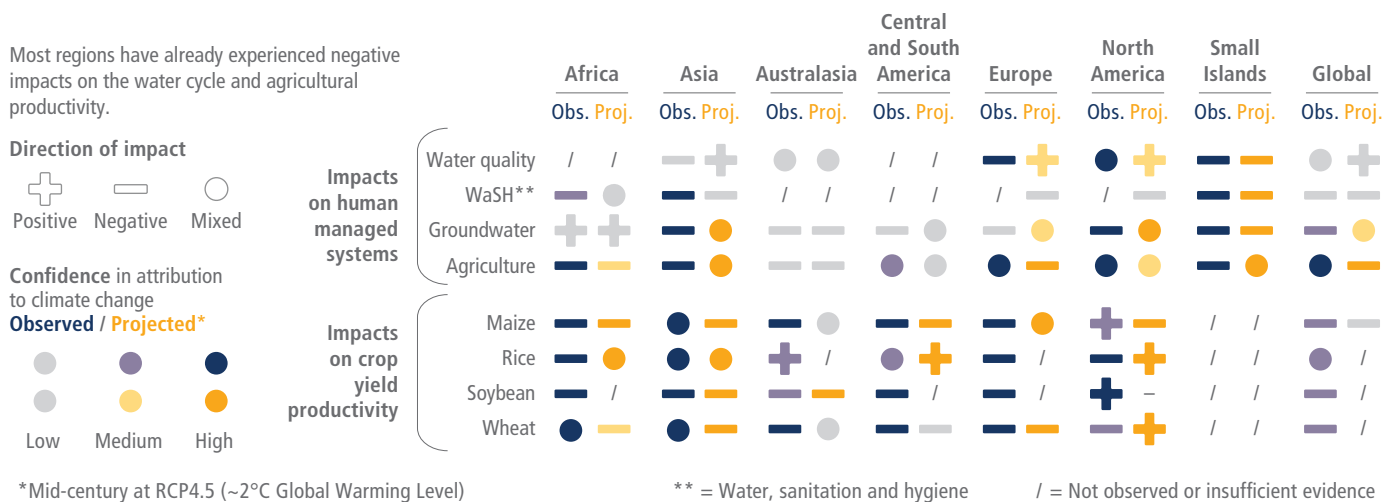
Most regions have already experienced negative impacts on the water cycle and agricultural productivity.

Direction of impact

Positive Negative Mixed

Confidence in attribution to climate change
Observed / Projected*

Low Medium High

| | | Africa Obs. | Africa Proj. | Asia Obs. | Asia Proj. | Australasia Obs. | Australasia Proj. | Central and South America Obs. | Central and South America Proj. | Europe Obs. | Europe Proj. | North America Obs. | North America Proj. | Small Islands Obs. | Small Islands Proj. | Global Obs. | Global Proj. |
|---|---|---|---|---|---|---|---|---|---|---|---|---|---|---|---|---|---|
| Impacts on human managed systems | Water quality | / | / | | | | | / | / | | | | | | | | |
| | WaSH** | | | | | / | / | / | / | / | | / | | | | | |
| | Groundwater | | | | | | | | | | | | | | | | |
| | Agriculture | | | | | | | | | | | | | | | | |
| Impacts on crop yield productivity | Maize | | | | | | | | | | | | | / | / | | |
| | Rice | | | | | | / | | | | / | | | / | / | | / |
| | Soybean | | / | | | | | | / | | / | | – | / | / | | / |
| | Wheat | | | | | | | | | | | | | / | / | | / |

*Mid-century at RCP4.5 (~2°C Global Warming Level)

** = Water, sanitation and hygiene

/ = Not observed or insufficient evidence